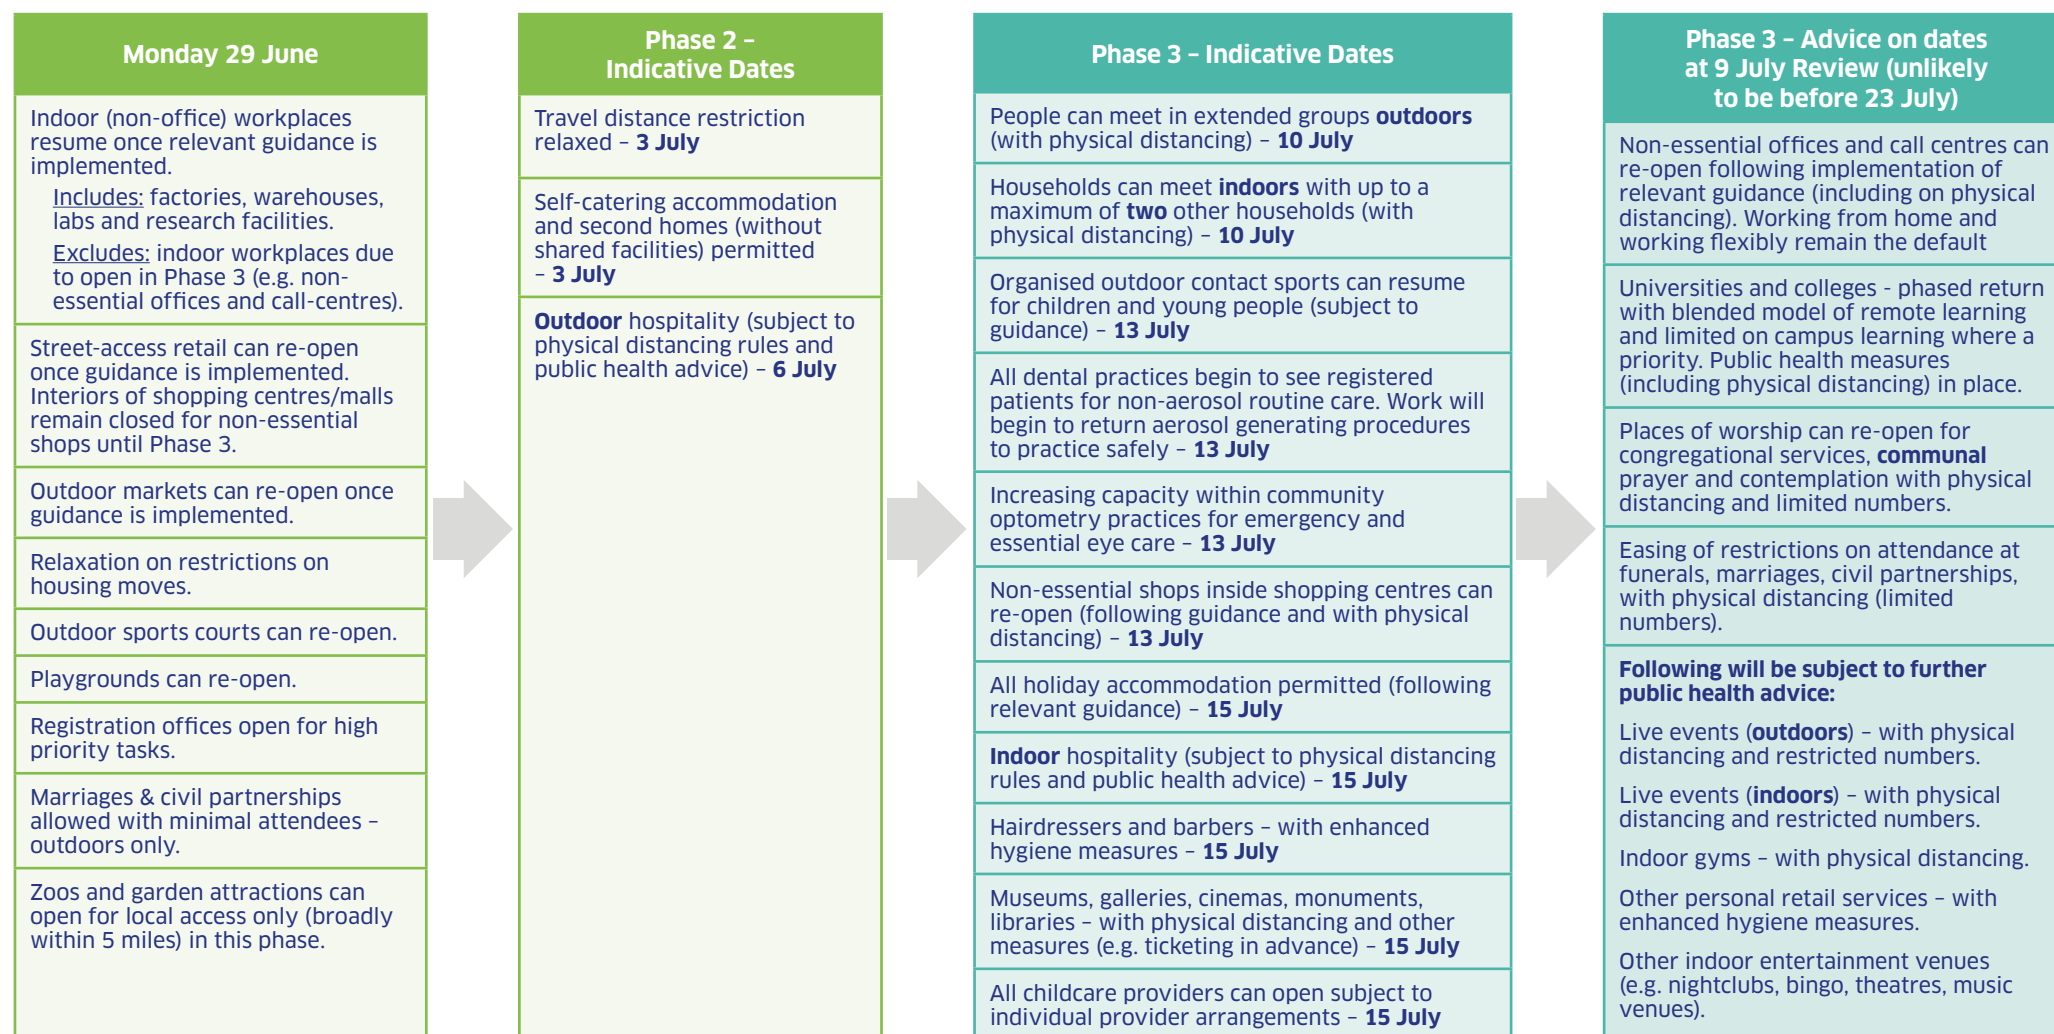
Monday 29 June

Indoor (non-office) workplaces resume once relevant guidance is implemented.

Includes: factories, warehouses, labs and research facilities.

Excludes: indoor workplaces due to open in Phase 3 (e.g. non-essential offices and call-centres).

Street-access retail can re-open once guidance is implemented. Interiors of shopping centres/malls remain closed for non-essential shops until Phase 3.

Outdoor markets can re-open once guidance is implemented.

Relaxation on restrictions on housing moves.

Outdoor sports courts can re-open.

Playgrounds can re-open.

Registration offices open for high priority tasks.

Marriages & civil partnerships allowed with minimal attendees – outdoors only.

Zoos and garden attractions can open for local access only (broadly within 5 miles) in this phase.

Phase 2 – Indicative Dates

Travel distance restriction relaxed – 3 July

Self-catering accommodation and second homes (without shared facilities) permitted – 3 July

Outdoor hospitality (subject to physical distancing rules and public health advice) – 6 July

Phase 3 – Indicative Dates

People can meet in extended groups outdoors (with physical distancing) – 10 July

Households can meet indoors with up to a maximum of two other households (with physical distancing) – 10 July

Organised outdoor contact sports can resume for children and young people (subject to guidance) – 13 July

All dental practices begin to see registered patients for non-aerosol routine care. Work will begin to return aerosol generating procedures to practice safely – 13 July

Increasing capacity within community optometry practices for emergency and essential eye care – 13 July

Non-essential shops inside shopping centres can re-open (following guidance and with physical distancing) – 13 July

All holiday accommodation permitted (following relevant guidance) – 15 July

Indoor hospitality (subject to physical distancing rules and public health advice) – 15 July

Hairdressers and barbers – with enhanced hygiene measures – 15 July

Museums, galleries, cinemas, monuments, libraries – with physical distancing and other measures (e.g. ticketing in advance) – 15 July

All childcare providers can open subject to individual provider arrangements – 15 July

Phase 3 – Advice on dates at 9 July Review (unlikely to be before 23 July)

Non-essential offices and call centres can re-open following implementation of relevant guidance (including on physical distancing). Working from home and working flexibly remain the default

Universities and colleges - phased return with blended model of remote learning and limited on campus learning where a priority. Public health measures (including physical distancing) in place.

Places of worship can re-open for congregational services, communal prayer and contemplation with physical distancing and limited numbers.

Easing of restrictions on attendance at funerals, marriages, civil partnerships, with physical distancing (limited numbers).

Following will be subject to further public health advice:

Live events (outdoors) – with physical distancing and restricted numbers.

Live events (indoors) – with physical distancing and restricted numbers.

Indoor gyms – with physical distancing.

Other personal retail services – with enhanced hygiene measures.

Other indoor entertainment venues (e.g. nightclubs, bingo, theatres, music venues).